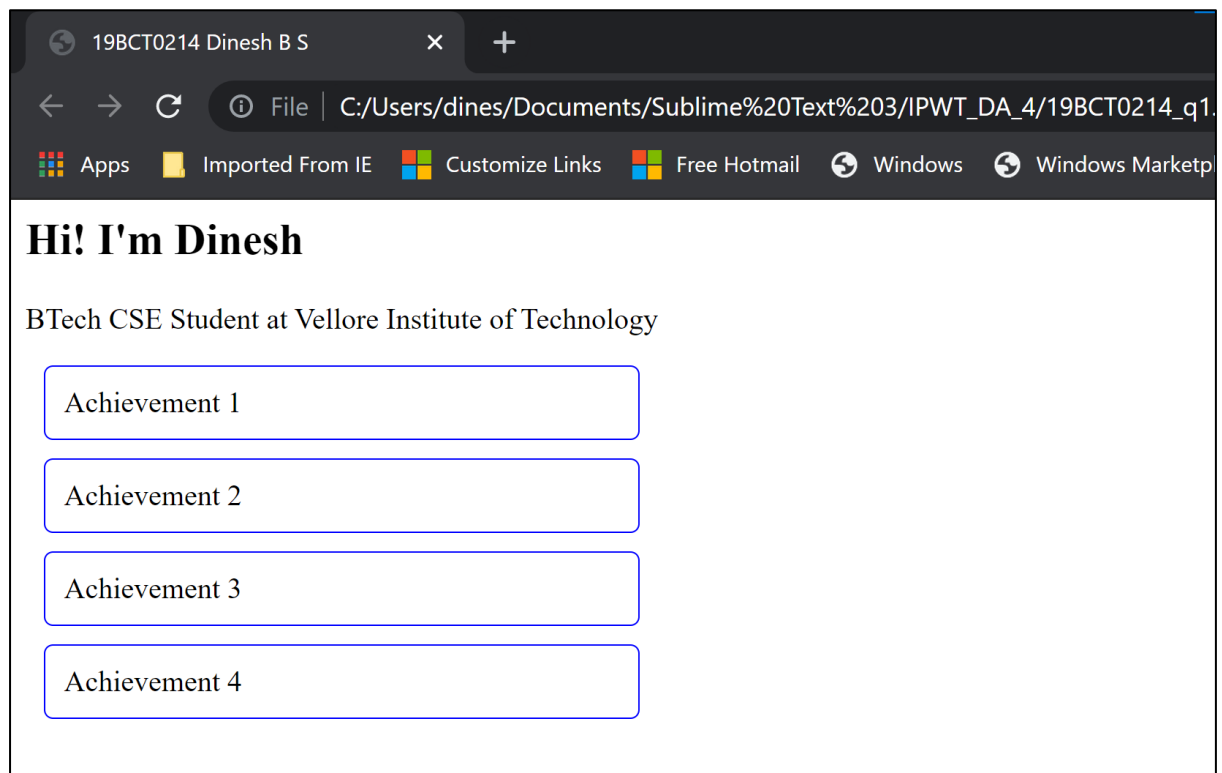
19BCT0214 Dinesh B S ×

File | C:/Users/dines/Documents/Sublime%20Text%203/IPWT_DA_4/19BCT0214_q1

Apps Imported From IE Customize Links Free Hotmail Windows Windows Marketpl

Hi! I'm Dinesh

BTech CSE Student at Vellore Institute of Technology

Achievement 1

Achievement 2

Achievement 3

Achievement 4